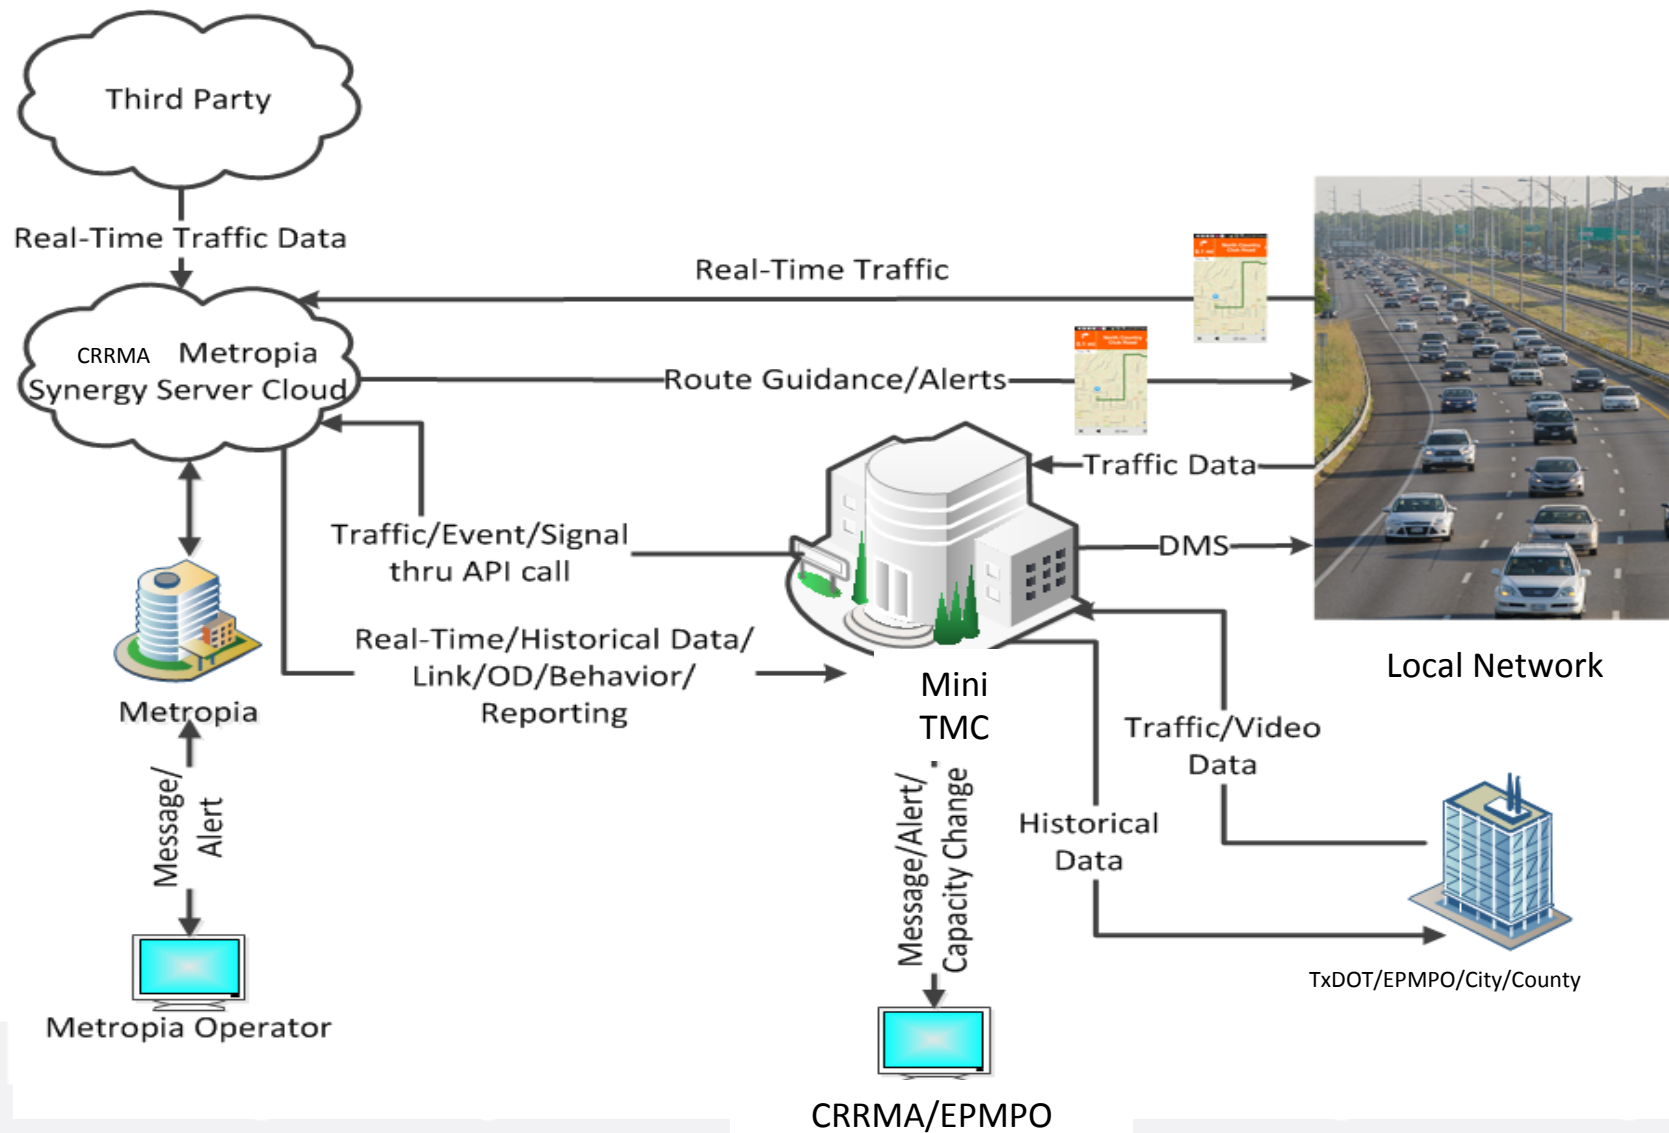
Third Party

Real-Time Traffic Data

Real-Time Traffic

CRRMA Metropia Synergy Server Cloud

Route Guidance/Alerts

Traffic Data

Traffic/Event/Signal thru API call

DMS

Real-Time/Historical Data/ Link/OD/Behavior/ Reporting

Metropia

Mini TMC

Local Network

Traffic/Video Data

Message/ Alert

Message/Alert/ Capacity Change

Historical Data

TxDOT/EPMPO/City/County

Metropia Operator

CRRMA/EPMPO